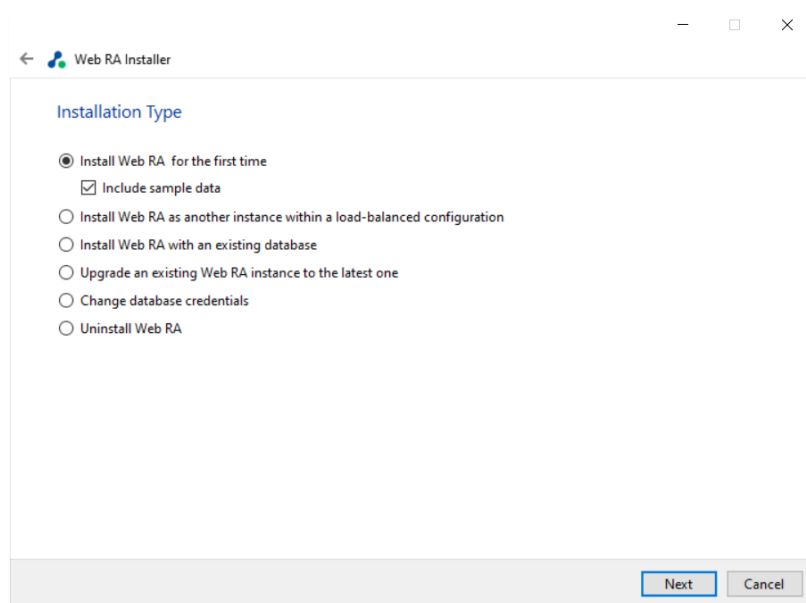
Web RA Installer

Installation Type

Install Web RA  for the first time

Include sample data

Install Web RA as another instance within a load-balanced configuration

Install Web RA with an existing database

Upgrade an existing Web RA instance to the latest one

Change database credentials

Uninstall Web RA

Next
Cancel